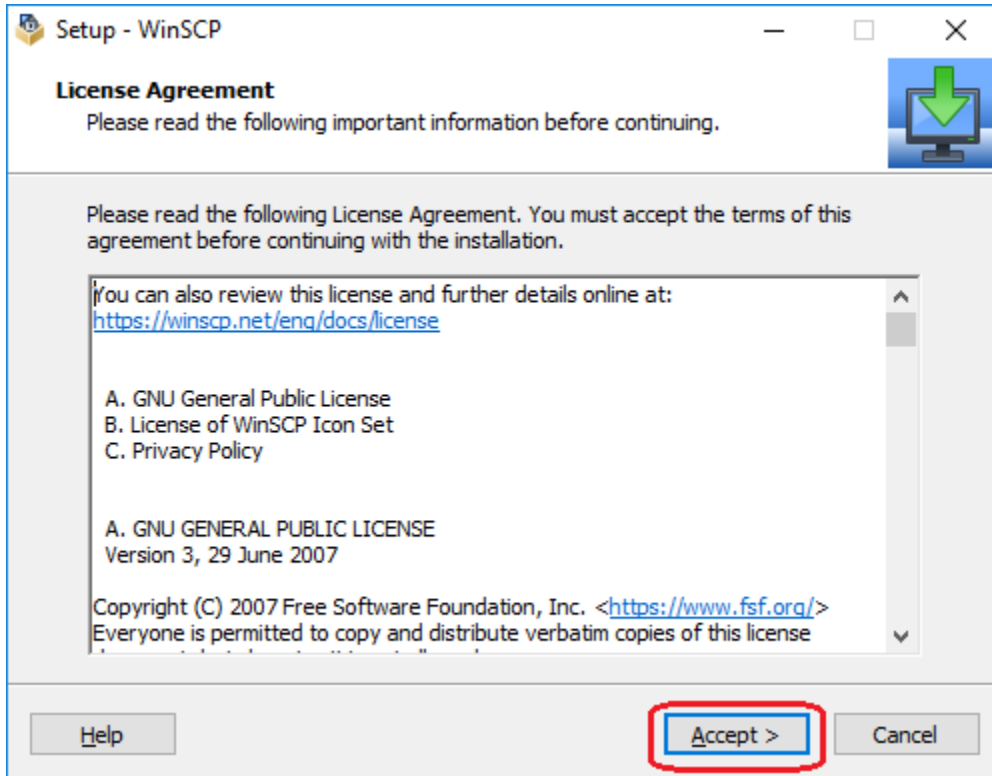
Setup - WinSCP

License Agreement
Please read the following important information before continuing.

Please read the following License Agreement. You must accept the terms of this agreement before continuing with the installation.

You can also review this license and further details online at:
https://winscp.net/eng/docs/license

A. GNU General Public License
B. License of WinSCP Icon Set
C. Privacy Policy

A. GNU GENERAL PUBLIC LICENSE
Version 3, 29 June 2007

Copyright (C) 2007 Free Software Foundation, Inc. <https://www.fsf.org/>
Everyone is permitted to copy and distribute verbatim copies of this license
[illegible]

Help

Accept >

Cancel